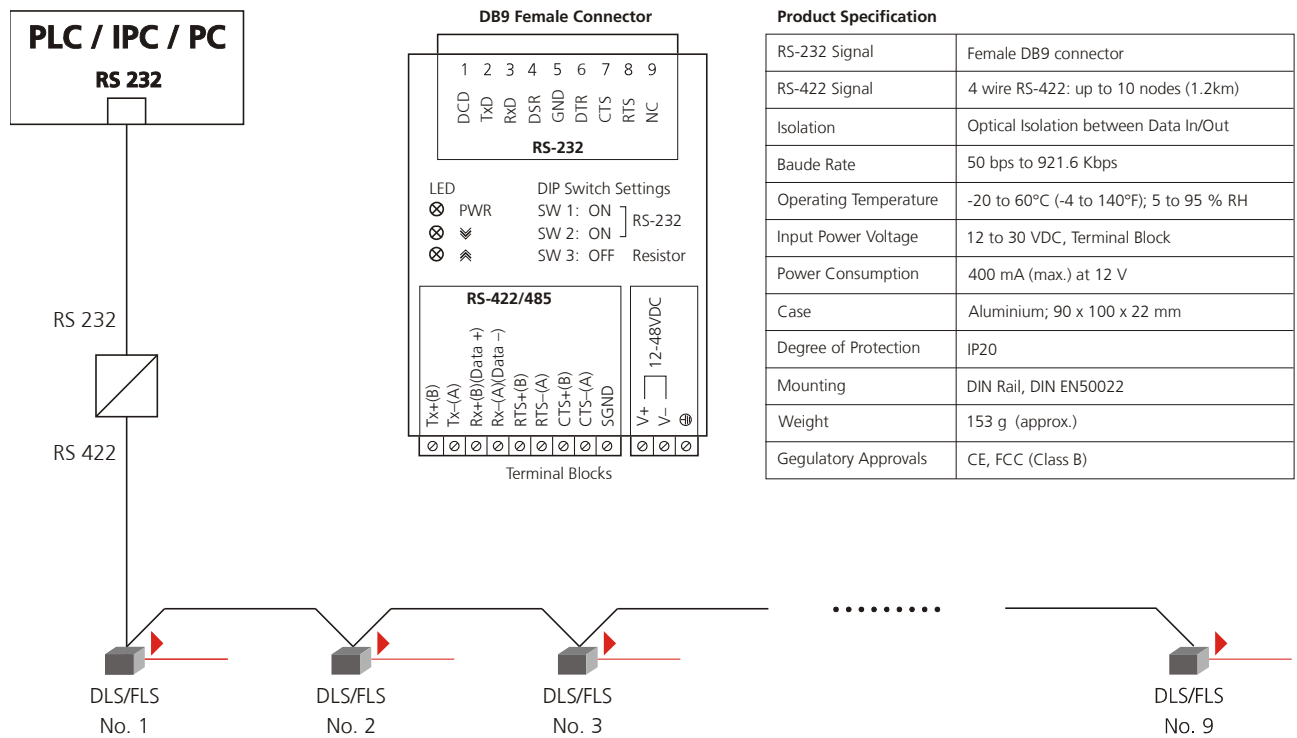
PLC / IPC / PC
RS 232

RS 232

RS 422

DB9 Female Connector

1 2 3 4 5 6 7 8 9
DCD TxD RxD DSR GND DTR CTS RTS NC
RS-232

LED
PWR

DIP Switch Settings
SW 1: ON
SW 2: ON
RS-232
SW 3: OFF Resistor

RS-422/485
Tx+(B) Tx–(A) Rx+(B)(Data +) Rx–(A)(Data –) RTS+(B) RTS–(A) CTS+(B) CTS–(A) SGND

12-48VDC
V+ V–

Terminal Blocks

Product Specification

| RS-232 Signal | Female DB9 connector |
|---|---|
| RS-422 Signal | 4 wire RS-422: up to 10 nodes (1.2km) |
| Isolation | Optical Isolation between Data In/Out |
| Baude Rate | 50 bps to 921.6 Kbps |
| Operating Temperature | -20 to 60°C (-4 to 140°F); 5 to 95 % RH |
| Input Power Voltage | 12 to 30 VDC, Terminal Block |
| Power Consumption | 400 mA (max.) at 12 V |
| Case | Aluminium; 90 x 100 x 22 mm |
| Degree of Protection | IP20 |
| Mounting | DIN Rail, DIN EN50022 |
| Weight | 153 g (approx.) |
| Gegulatory Approvals | CE, FCC (Class B) |

DLS/FLS
No. 1

DLS/FLS
No. 2

DLS/FLS
No. 3

DLS/FLS
No. 9